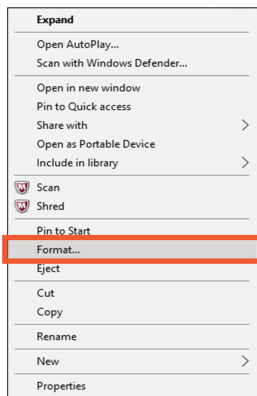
Expand
Open AutoPlay...
Scan with Windows Defender...
Open in new window
Pin to Quick access
Share with
Open as Portable Device
Include in library
Scan
Shred
Pin to Start
Format...
Eject
Cut
Copy
Rename
New
Properties